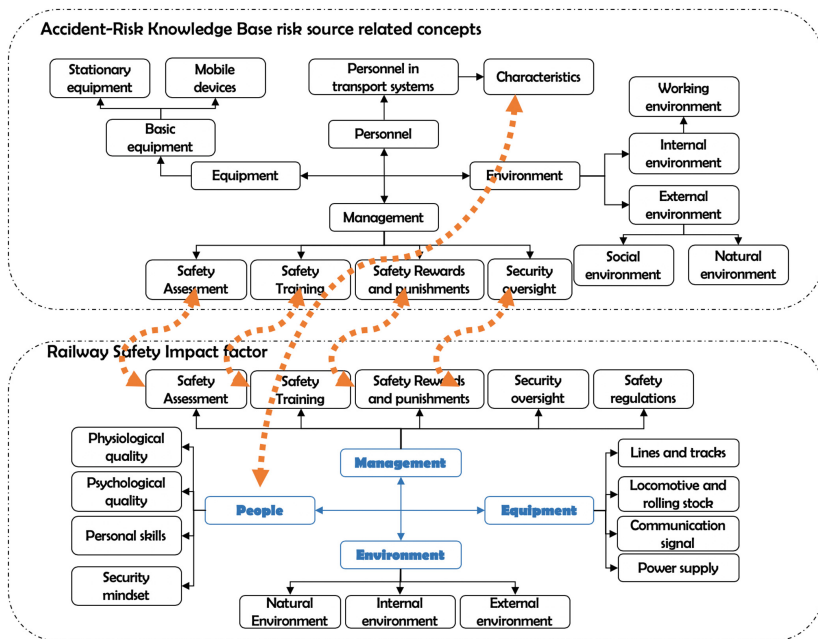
Accident-Risk Knowledge Base risk source related concepts

Stationary equipment

Mobile devices

Basic equipment

Equipment

Personnel in transport systems

Characteristics

Personnel

Management

Working environment

Internal environment

Environment

External environment

Social environment

Natural environment

Safety Assessment

Safety Training

Safety Rewards and punishments

Security oversight

Railway Safety Impact factor

Safety Assessment

Safety Training

Safety Rewards and punishments

Security oversight

Safety regulations

Physiological quality

Psychological quality

Personal skills

Security mindset

Management

People

Equipment

Environment

Lines and tracks

Locomotive and rolling stock

Communication signal

Power supply

Natural Environment

Internal environment

External environment